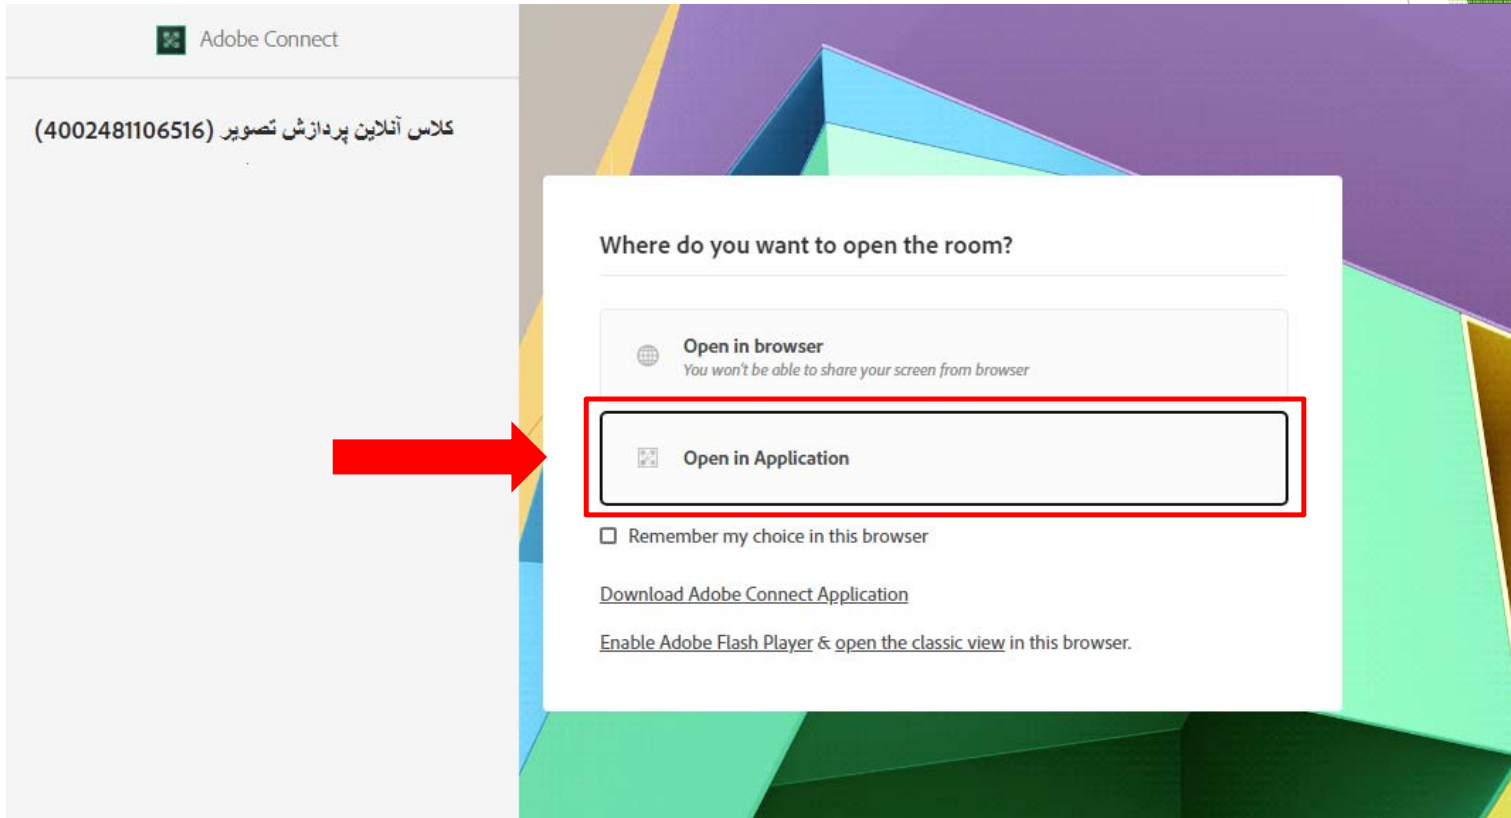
Adobe Connect

کلاس آنلاین پردازش تصویر (4002481106516)

Where do you want to open the room?

Open in browser
You won't be able to share your screen from browser

Open in Application

Remember my choice in this browser

Download Adobe Connect Application

Enable Adobe Flash Player & open the classic view in this browser.